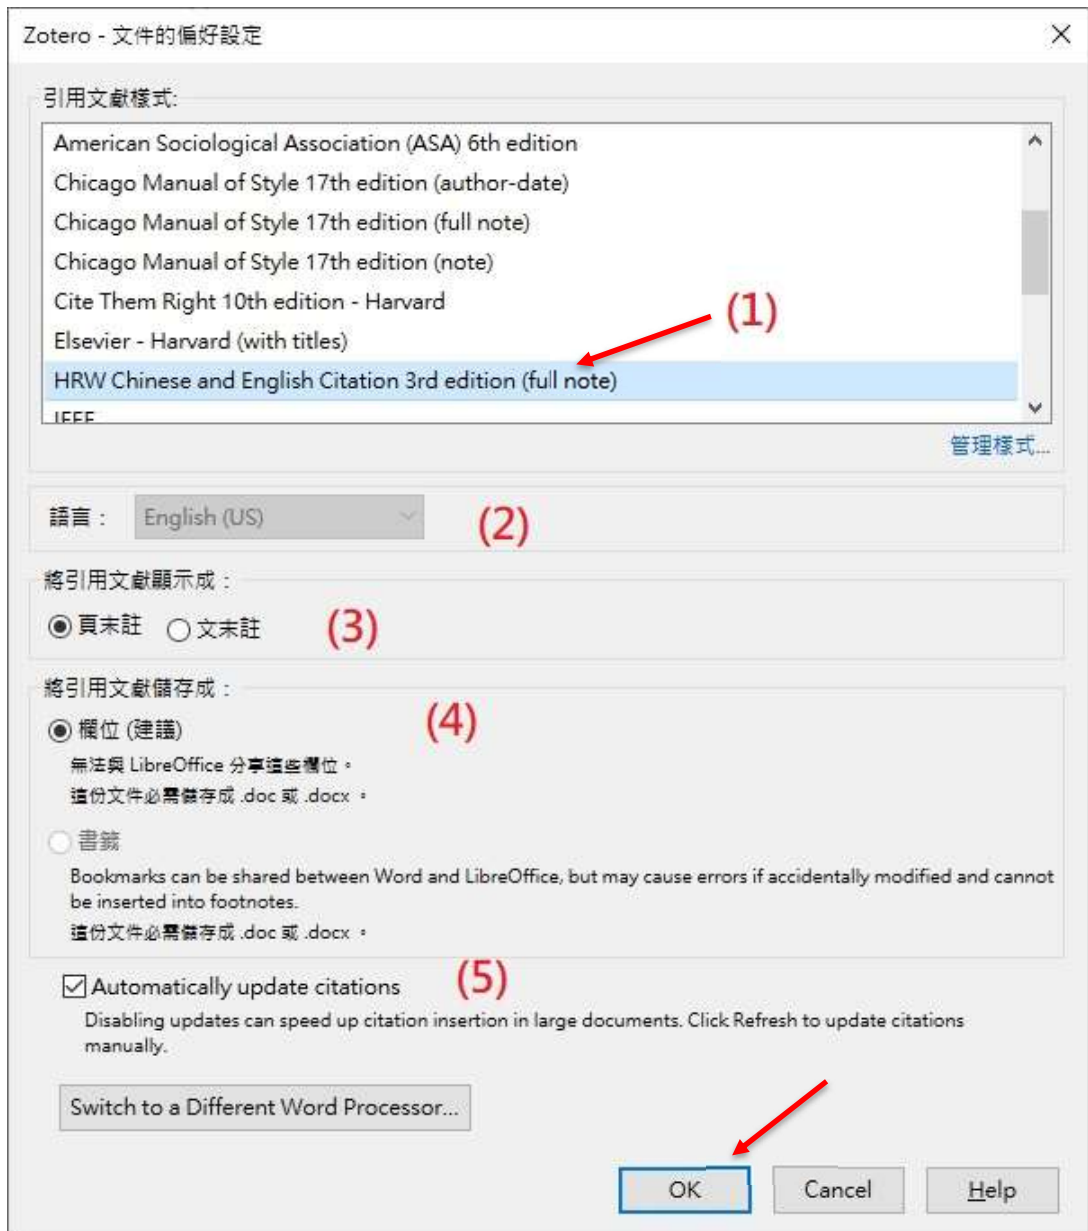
Zotero - 文件的偏好設定

引用文獻樣式:

American Sociological Association (ASA) 6th edition
Chicago Manual of Style 17th edition (author-date)
Chicago Manual of Style 17th edition (full note)
Chicago Manual of Style 17th edition (note)
Cite Them Right 10th edition - Harvard
Elsevier - Harvard (with titles)
HRW Chinese and English Citation 3rd edition (full note)
IEEE

(1)

管理樣式...

語言： English (US) (2)

將引用文獻顯示成：

頁末註 文末註 (3)

將引用文獻儲存成：

欄位 (建議) (4)

無法與 LibreOffice 分享這些欄位。
這份文件必需儲存成 .doc 或 .docx 。

書籤

Bookmarks can be shared between Word and LibreOffice, but may cause errors if accidentally modified and cannot be inserted into footnotes.
這份文件必需儲存成 .doc 或 .docx 。

Automatically update citations (5)

Disabling updates can speed up citation insertion in large documents. Click Refresh to update citations manually.

Switch to a Different Word Processor...

OK Cancel Help